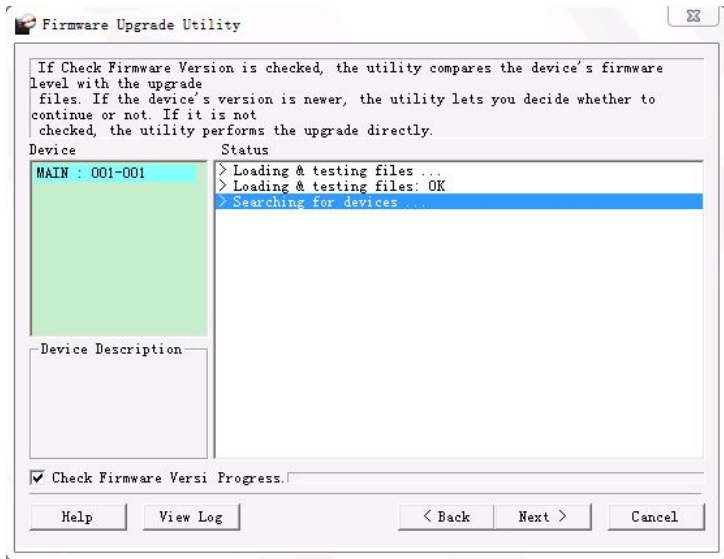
Firmware Upgrade Utility

If Check Firmware Version is checked, the utility compares the device's firmware level with the upgrade files. If the device's version is newer, the utility lets you decide whether to continue or not. If it is not checked, the utility performs the upgrade directly.

Device

MAIN : 001-001

Device Description

Status

> Loading & testing files ...
> Loading & testing files: OK
> Searching for devices ...

☑ Check Firmware Versi Progress.

Help
View Log
< Back
Next >
Cancel